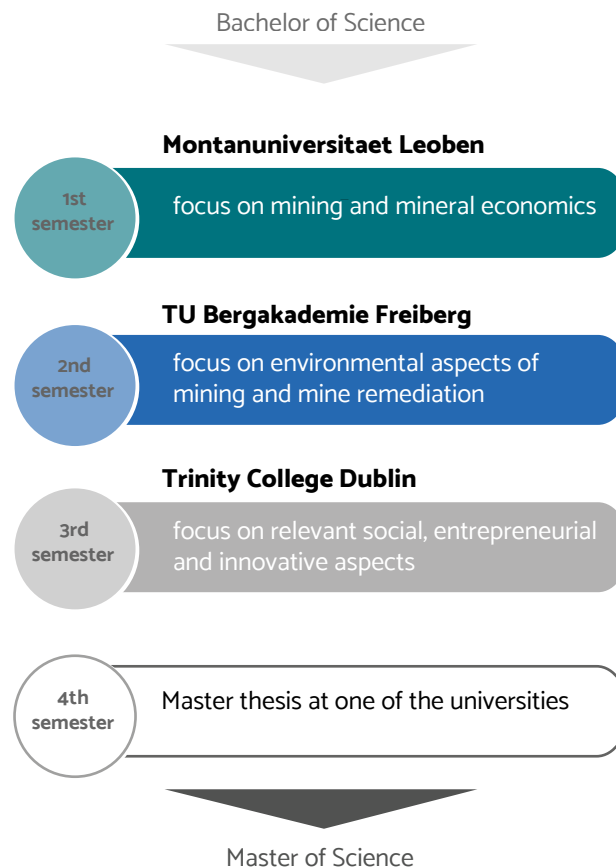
Bachelor of Science

Montanuniversitaet Leoben

1st semester

focus on mining and mineral economics

TU Bergakademie Freiberg

2nd semester

focus on environmental aspects of mining and mine remediation

Trinity College Dublin

3rd semester

focus on relevant social, entrepreneurial and innovative aspects

4th semester

Master thesis at one of the universities

Master of Science